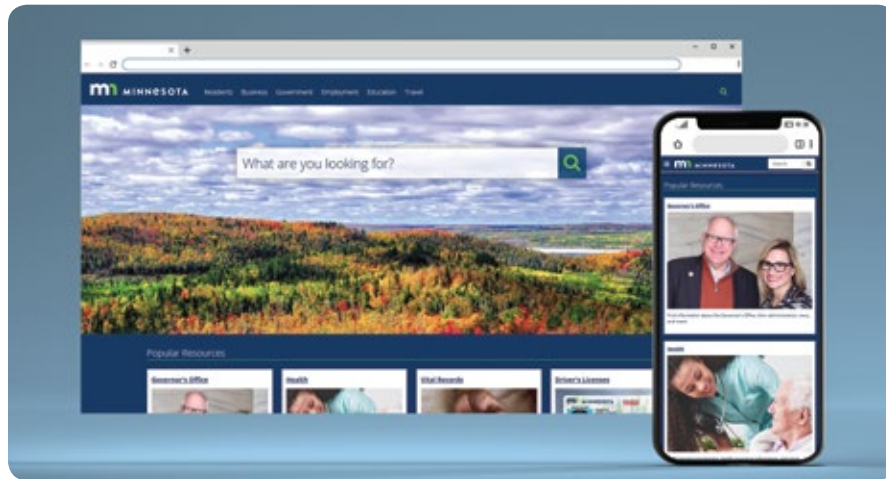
MINNESOTA Residents Business Government Employment Education Travel

What are you looking for?

Popular Resources

Governor's Office

Health

Vital Records

Driver's Licenses

MINNESOTA

Search

Popular Resources

Governor's Office

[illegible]

Health